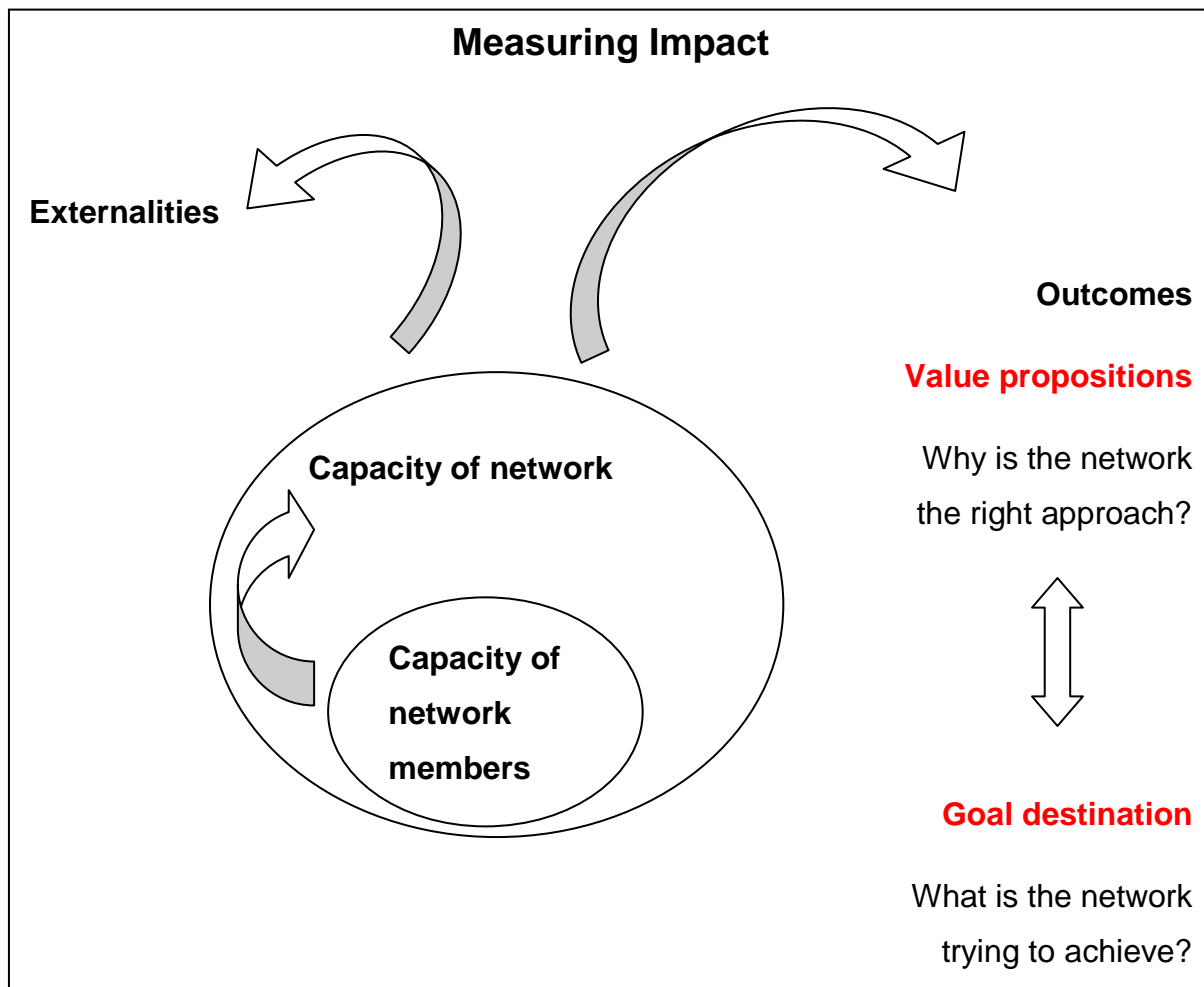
Measuring Impact

Externalities

Outcomes

Value propositions

Why is the network the right approach?

Capacity of network

Capacity of network members

Goal destination

What is the network trying to achieve?